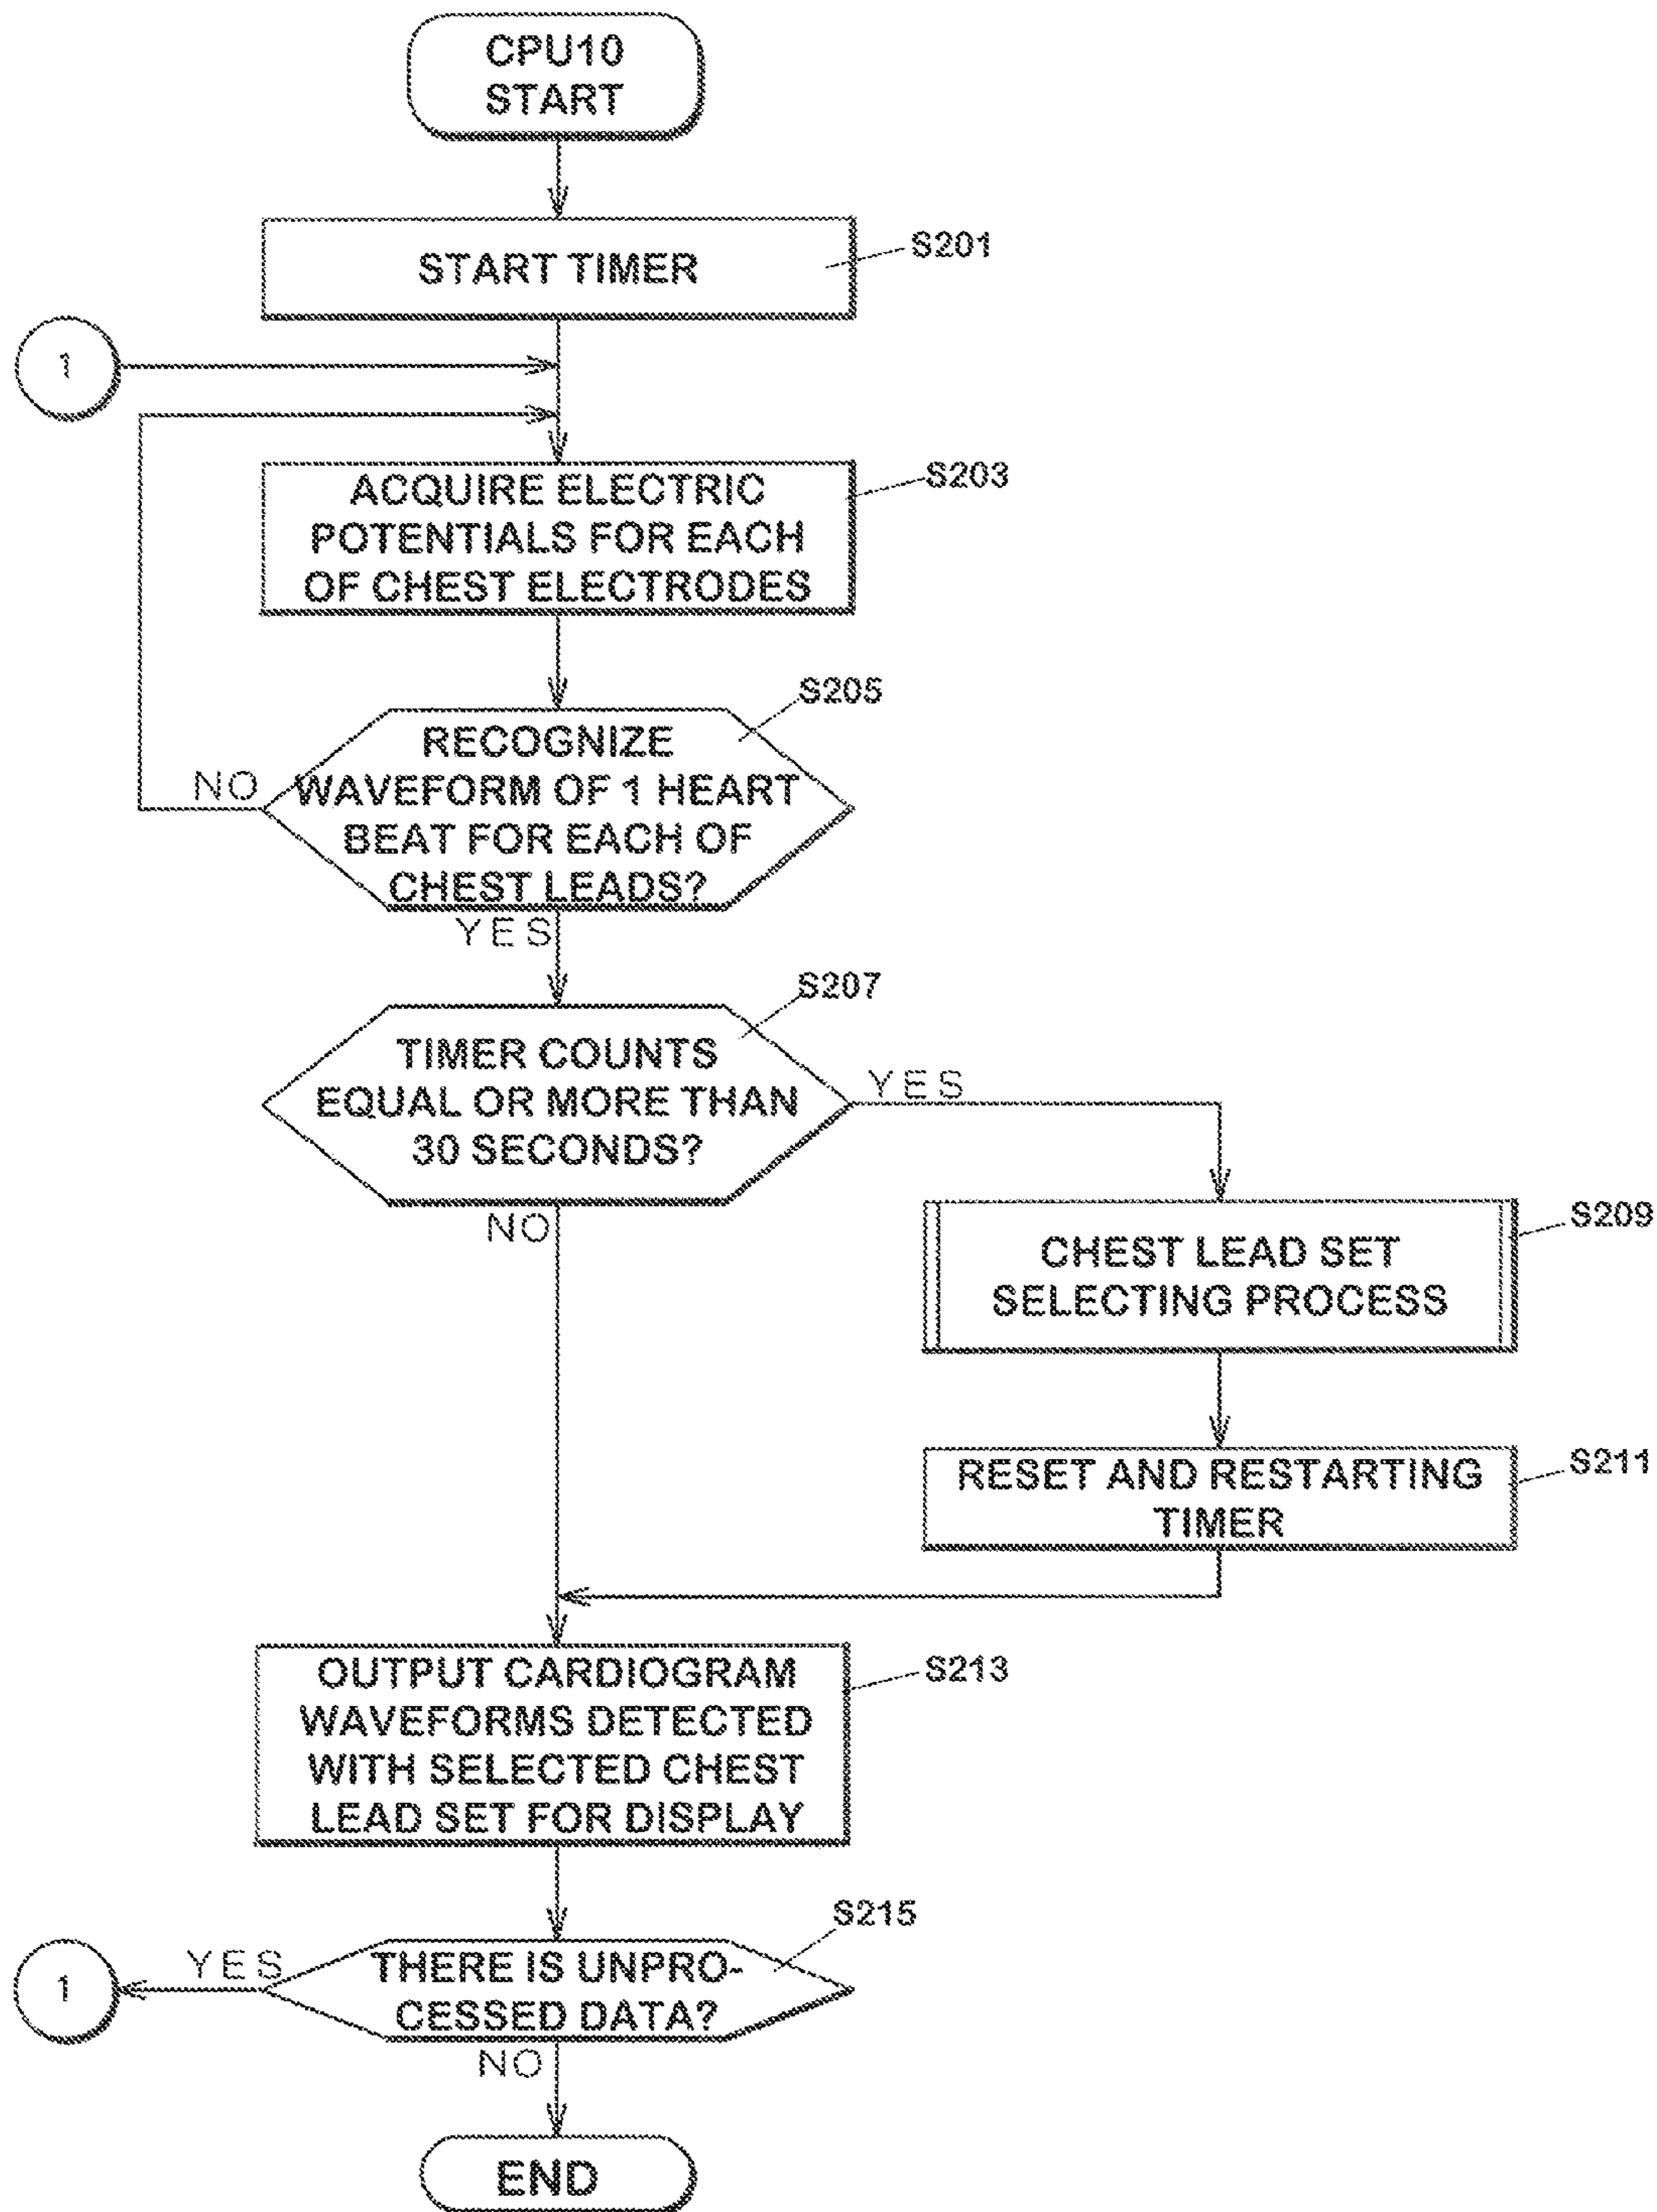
CPU10
START

START TIMER

S201

1

ACQUIRE ELECTRIC POTENTIALS FOR EACH OF CHEST ELECTRODES

S203

S205

NO

RECOGNIZE WAVEFORM OF 1 HEART BEAT FOR EACH OF CHEST LEADS?

YES

S207

TIMER COUNTS EQUAL OR MORE THAN 30 SECONDS?

YES

NO

CHEST LEAD SET SELECTING PROCESS

S209

RESET AND RESTARTING TIMER

S211

OUTPUT CARDIOGRAM WAVEFORMS DETECTED WITH SELECTED CHEST LEAD SET FOR DISPLAY

S213

S215

1

YES

THERE IS UNPROCESSED DATA?

NO

END